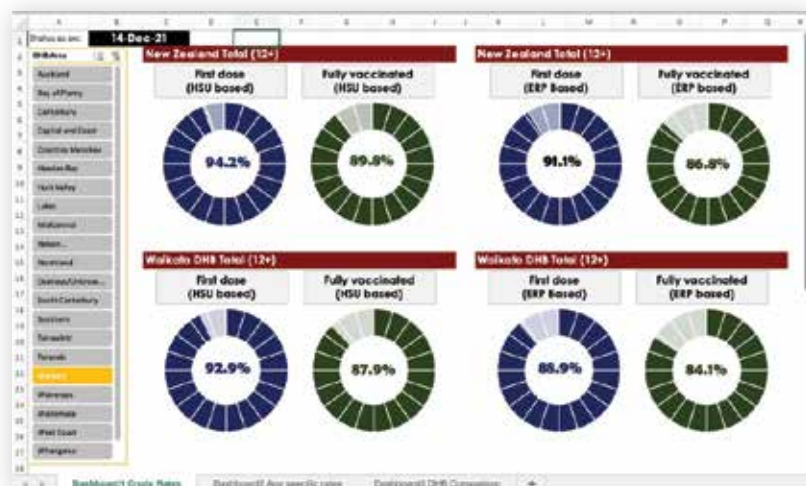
Status as at: 14-Dec-21

DHBArea
Auckland
Bay of Plenty
Canterbury
Capital and Coast
Counties Manukau
Hawkes Bay
Hutt Valley
Lakes
MidCentral
Nelson...
Northland
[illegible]
South Canterbury
Southern
Tairawhiti
Taranaki
Waikato
Wairarapa
Waitemata
West Coast
Whanganui

New Zealand Total (12+)
First dose (HSU based)
94.2%
Fully vaccinated (HSU based)
89.8%

New Zealand Total (12+)
First dose (ERP Based)
91.1%
Fully vaccinated (ERP based)
86.8%

Waikato DHB Total (12+)
First dose (HSU based)
92.9%
Fully vaccinated (HSU based)
87.9%

Waikato DHB Total (12+)
First dose (ERP Based)
88.9%
Fully vaccinated (ERP based)
84.1%

Dashboard1 Crude Rates | Dashboard2 Age specific rates | Dashboard3 DHB Comparison | +